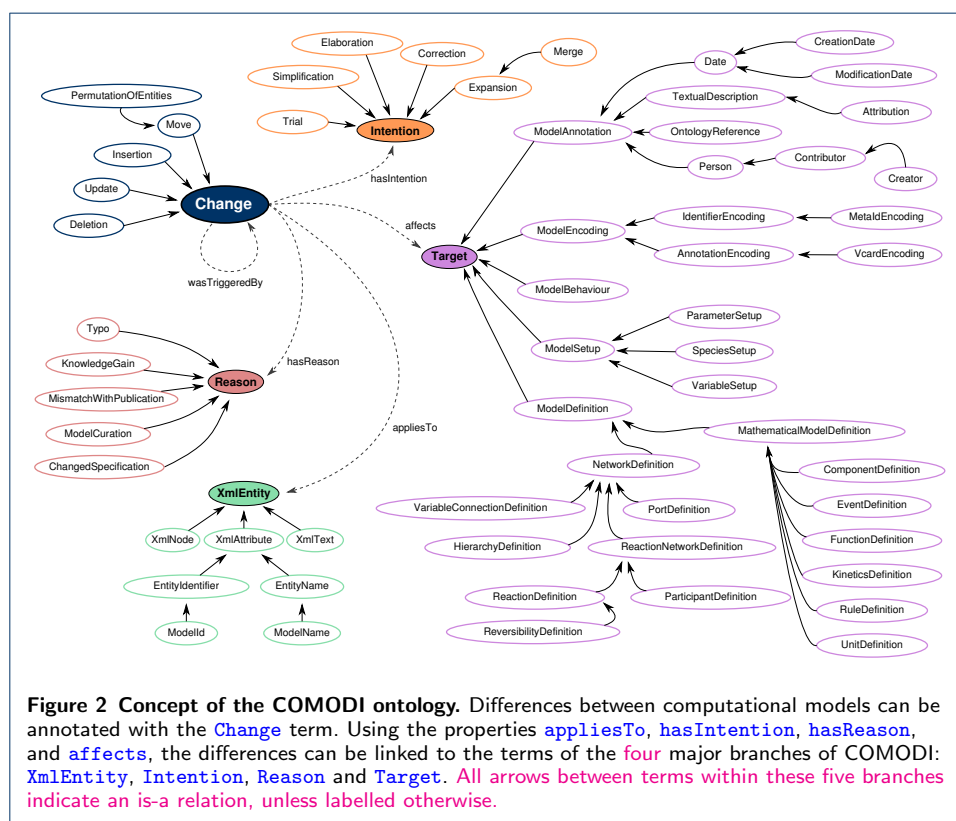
Elaboration
Correction
Merge
Simplification
Expansion
Trial
Intention
PermutationOfEntities
Move
Insertion
Update
Deletion
Change
hasIntention
wasTriggeredBy
affects
Target
Date
CreationDate
ModificationDate
TextualDescription
Attribution
ModelAnnotation
OntologyReference
Contributor
Person
Creator
ModelEncoding
IdentifierEncoding
MetaIdEncoding
AnnotationEncoding
VcardEncoding
ModelBehaviour
ParameterSetup
ModelSetup
SpeciesSetup
VariableSetup
ModelDefinition
MathematicalModelDefinition
Typo
KnowledgeGain
hasReason
Reason
MismatchWithPublication
ModelCuration
ChangedSpecification
appliesTo
XmlEntity
XmlNode
XmlAttribute
XmlText
EntityIdentifier
EntityName
ModelId
ModelName
NetworkDefinition
ComponentDefinition
EventDefinition
VariableConnectionDefinition
PortDefinition
FunctionDefinition
HierarchyDefinition
ReactionNetworkDefinition
KineticsDefinition
ReactionDefinition
ParticipantDefinition
RuleDefinition
ReversibilityDefinition
UnitDefinition

Figure 2 Concept of the COMODI ontology. Differences between computational models can be annotated with the Change term. Using the properties appliesTo, hasIntention, hasReason, and affects, the differences can be linked to the terms of the four major branches of COMODI: XmlEntity, Intention, Reason and Target. All arrows between terms within these five branches indicate an is-a relation, unless labelled otherwise.